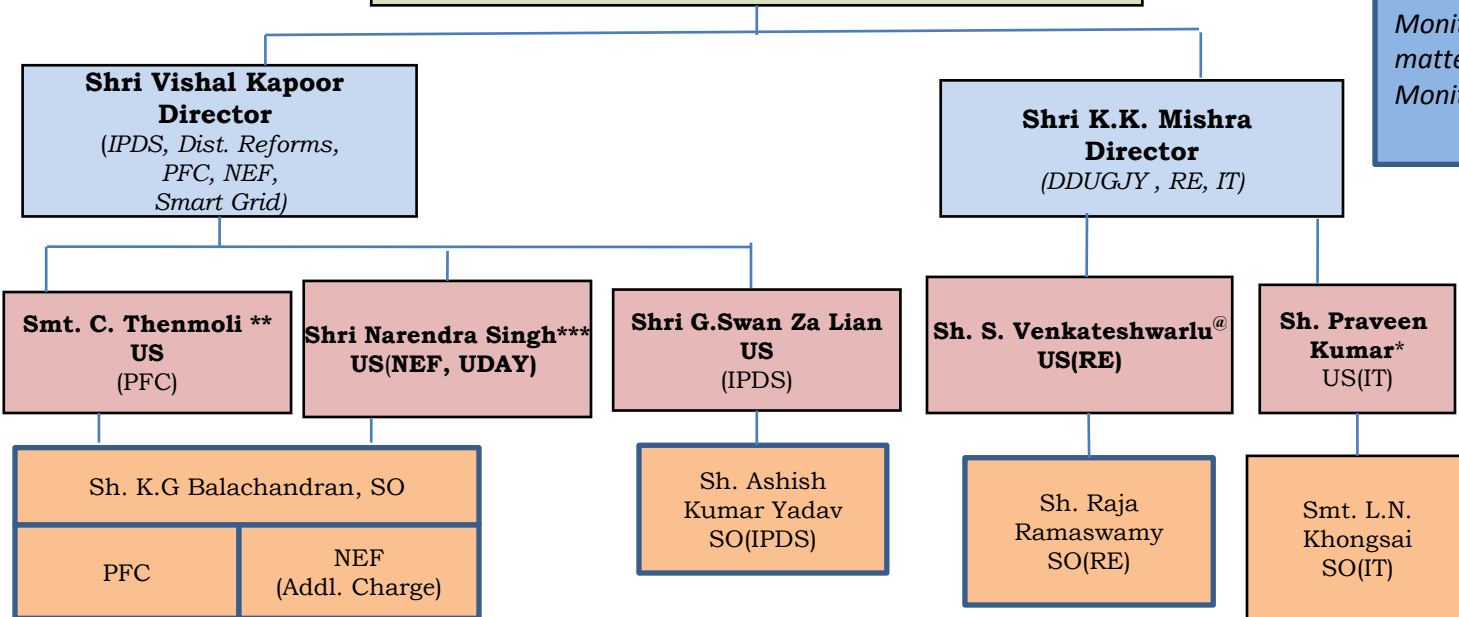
Monit
matte
Monit

Shri Vishal Kapoor
Director
(IPDS, Dist. Reforms, PFC, NEF, Smart Grid)

Shri K.K. Mishra
Director
(DDUGJY , RE, IT)

Smt. C. Thenmoli **
US
(PFC)

Shri Narendra Singh***
US(NEF, UDAY)

Shri G.Swan Za Lian
US
(IPDS)

Sh. S. Venkateshwarlu$^{@}$
US(RE)

Sh. Praveen Kumar*
US(IT)

Sh. K.G Balachandran, SO

PFC

NEF
(Addl. Charge)

Sh. Ashish Kumar Yadav
SO(IPDS)

Sh. Raja Ramaswamy
SO(RE)

Smt. L.N. Khongsai
SO(IT)